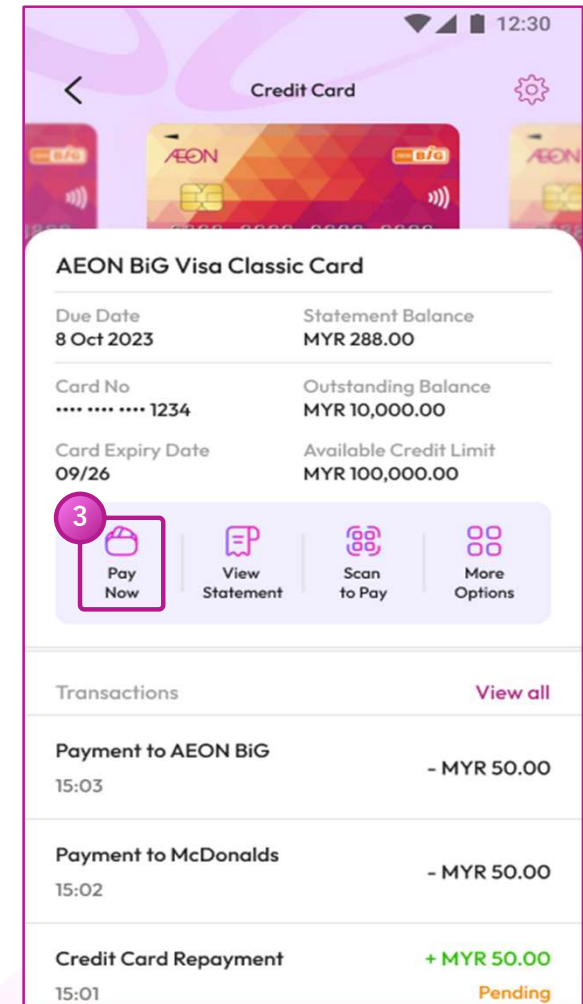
12:30

Credit Card

ÆON BiG

AEON BiG Visa Classic Card

Due Date
8 Oct 2023

Statement Balance
MYR 288.00

Card No
•••• •••• •••• 1234

Outstanding Balance
MYR 10,000.00

Card Expiry Date
09/26

Available Credit Limit
MYR 100,000.00

3

Pay Now

View Statement

Scan to Pay

More Options

Transactions

View all

Payment to AEON BiG
15:03
- MYR 50.00

Payment to McDonalds
15:02
- MYR 50.00

Credit Card Repayment
15:01
+ MYR 50.00
Pending